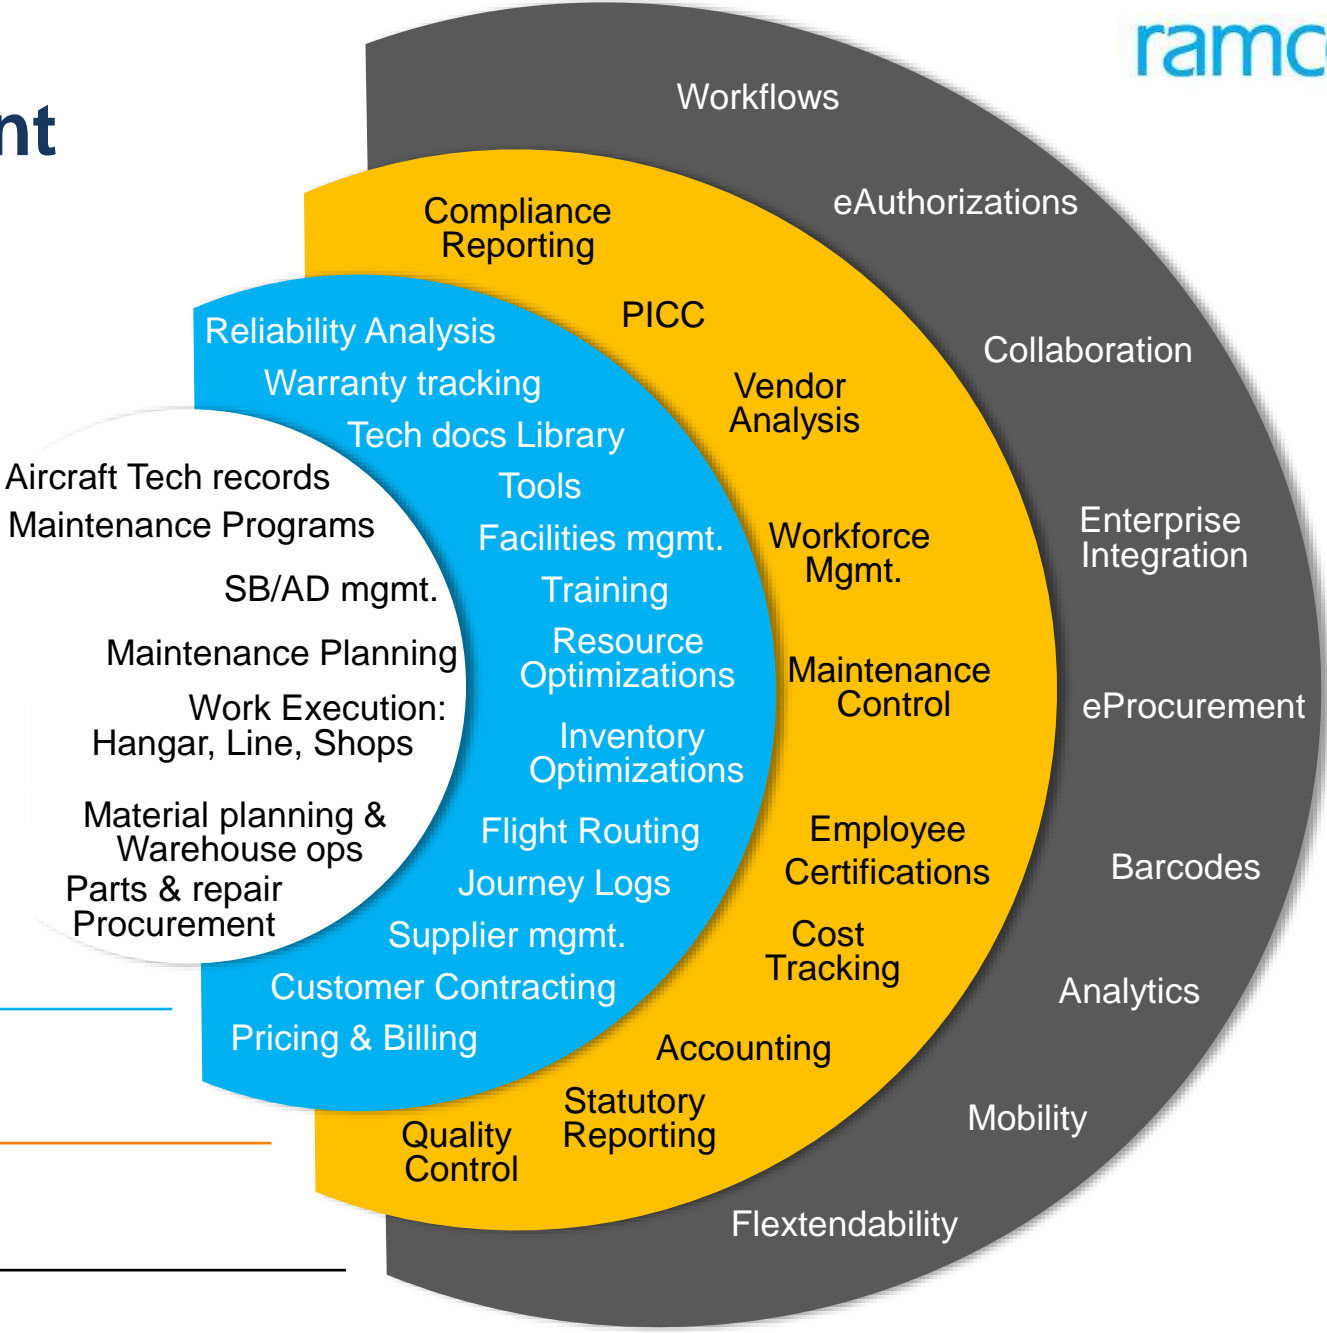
nt

ramc

Workflows
eAuthorizations
Collaboration
Enterprise Integration
eProcurement
Barcodes
Analytics
Mobility
Flextendability

Compliance Reporting
PICC
Vendor Analysis
Workforce Mgmt.
Maintenance Control
Employee Certifications
Cost Tracking
Accounting
Statutory Reporting
Quality Control

Reliability Analysis
Warranty tracking
Tech docs Library
Tools
Facilities mgmt.
Training
Resource Optimizations
Inventory Optimizations
Flight Routing
Journey Logs
Supplier mgmt.
Customer Contracting
Pricing & Billing

Aircraft Tech records
Maintenance Programs
SB/AD mgmt.
Maintenance Planning
Work Execution: Hangar, Line, Shops
Material planning & Warehouse ops
Parts & repair Procurement